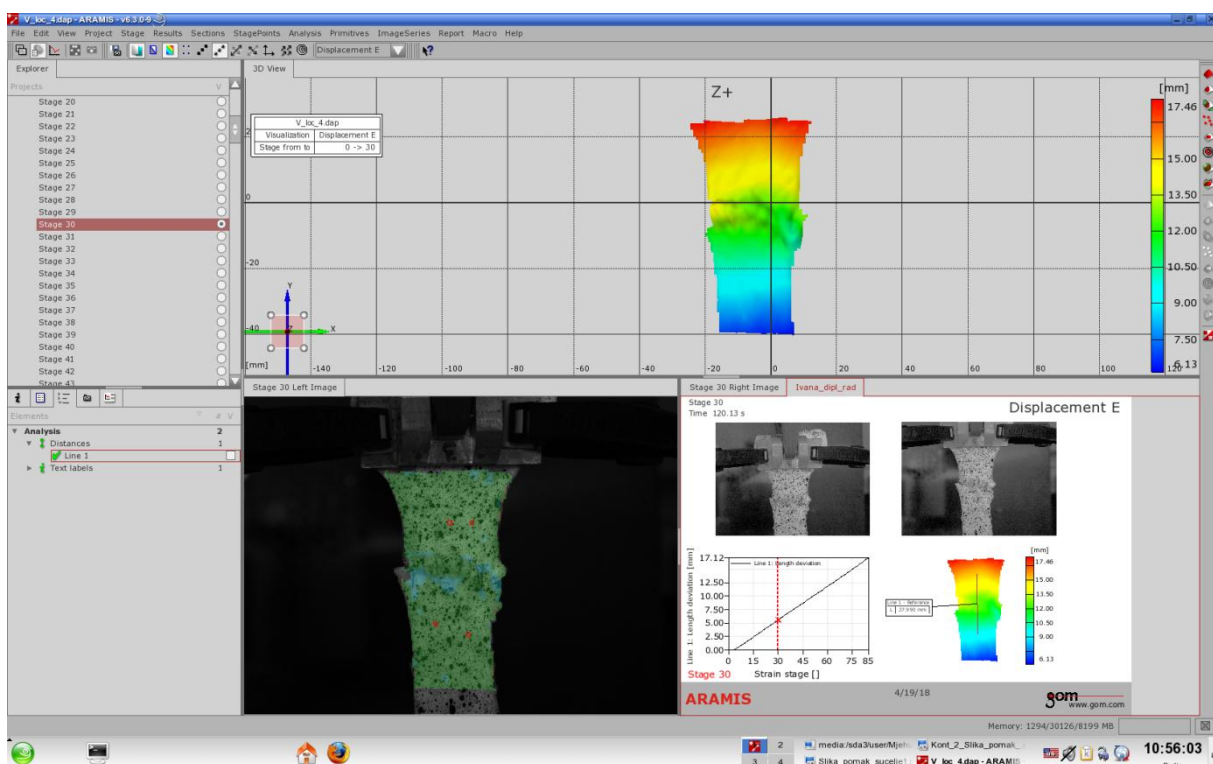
V_loc_4.dap - ARAMIS - v6.3.0-9

File Edit View Project Stage Results Sections StagePoints Analysis Primitives ImageSeries Report Macro Help

Displacement E

Explorer

Projects

Stage 20
Stage 21
Stage 22
Stage 23
Stage 24
Stage 25
Stage 26
Stage 27
Stage 28
Stage 29
Stage 30
Stage 31
Stage 32
Stage 33
Stage 34
Stage 35
Stage 36
Stage 37
Stage 38
Stage 39
Stage 40
Stage 41
Stage 42
Stage 43

3D View

| V_loc_4.dap | |
|---|---|
| Visualization | Displacement E |
| Stage from to | 0 -> 30 |

Z+

0

-20

-40

[mm] -140 -120 -100 -80 -60 -40 -20 0 20 40 60 80 100 120

[mm]
17.46
15.00
13.50
12.00
10.50
9.00
7.50
6.13

Elements

Analysis 2
Distances 1
Line 1
Text labels 1

Stage 30 Left Image

Stage 30 Right Image Ivana_dipl_rad

Stage 30
Time 120.13 s

Displacement E

Line 1: Length deviation

Line 1: Length deviation [mm]

17.12
12.50
10.00
7.50
5.00
2.50
0.00

0 15 30 45 60 75 85

Stage 30 Strain stage []

[mm]
17.46
15.00
13.50
12.00
10.50
9.00
6.13

ARAMIS

4/19/18

gom www.gom.com

Memory: 1294/30126/8199 MB

media:/sda3/user/Mjeh
Kont_2_Slika_pomak_
Slika pomak sucelje
V_loc_4.dap - ARAMIS

10:56:03